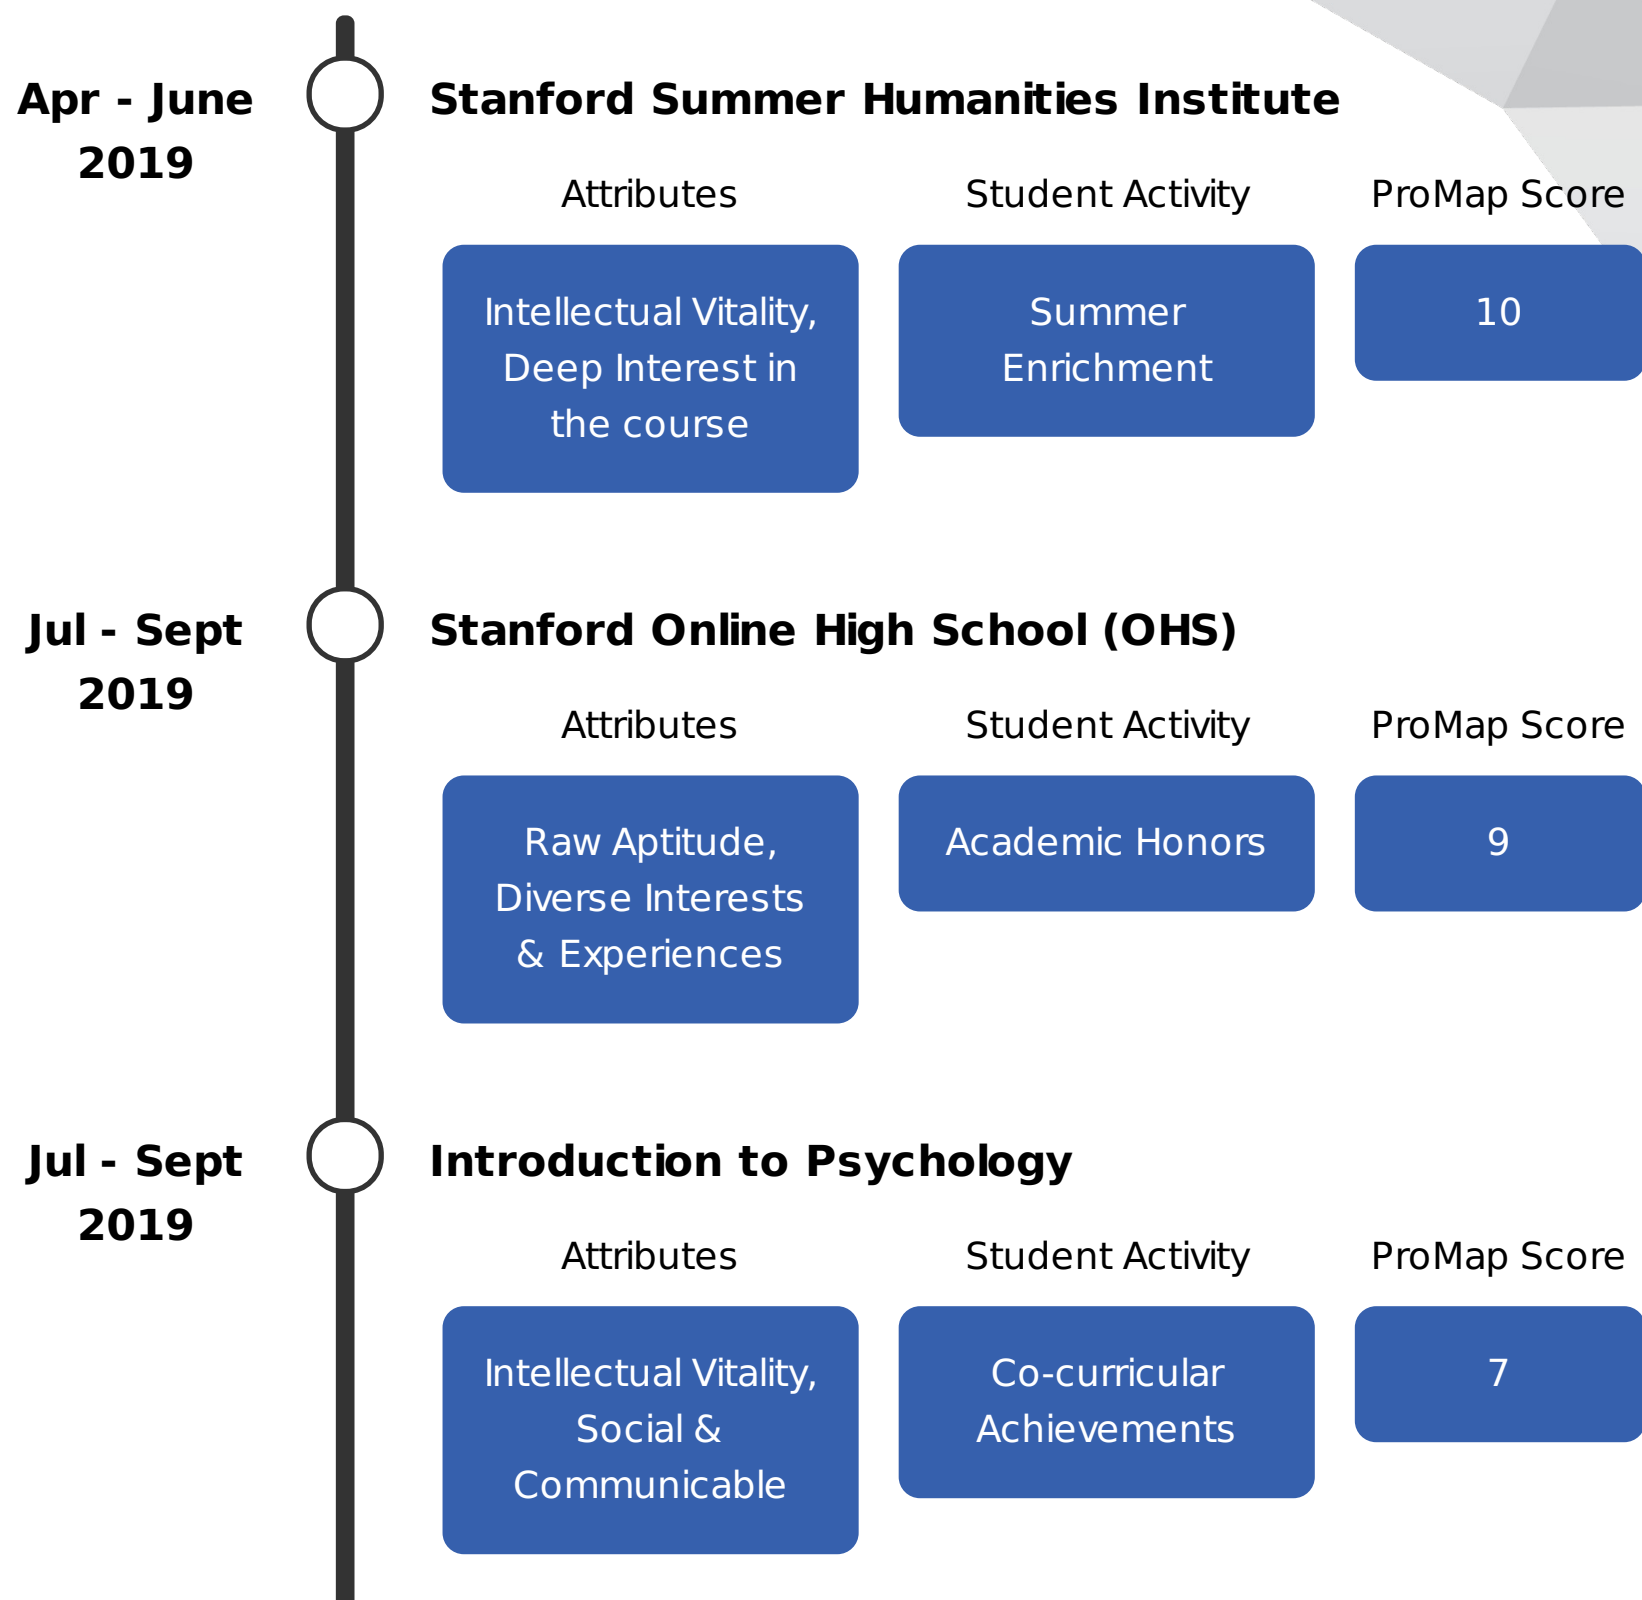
Apr - June 2019

Stanford Summer Humanities Institute

Attributes

Intellectual Vitality, Deep Interest in the course

Student Activity

Summer Enrichment

ProMap Score

10

Jul - Sept 2019

Stanford Online High School (OHS)

Attributes

Raw Aptitude, Diverse Interests & Experiences

Student Activity

Academic Honors

ProMap Score

9

Jul - Sept 2019

Introduction to Psychology

Attributes

Intellectual Vitality, Social & Communicable

Student Activity

Co-curricular Achievements

ProMap Score

7